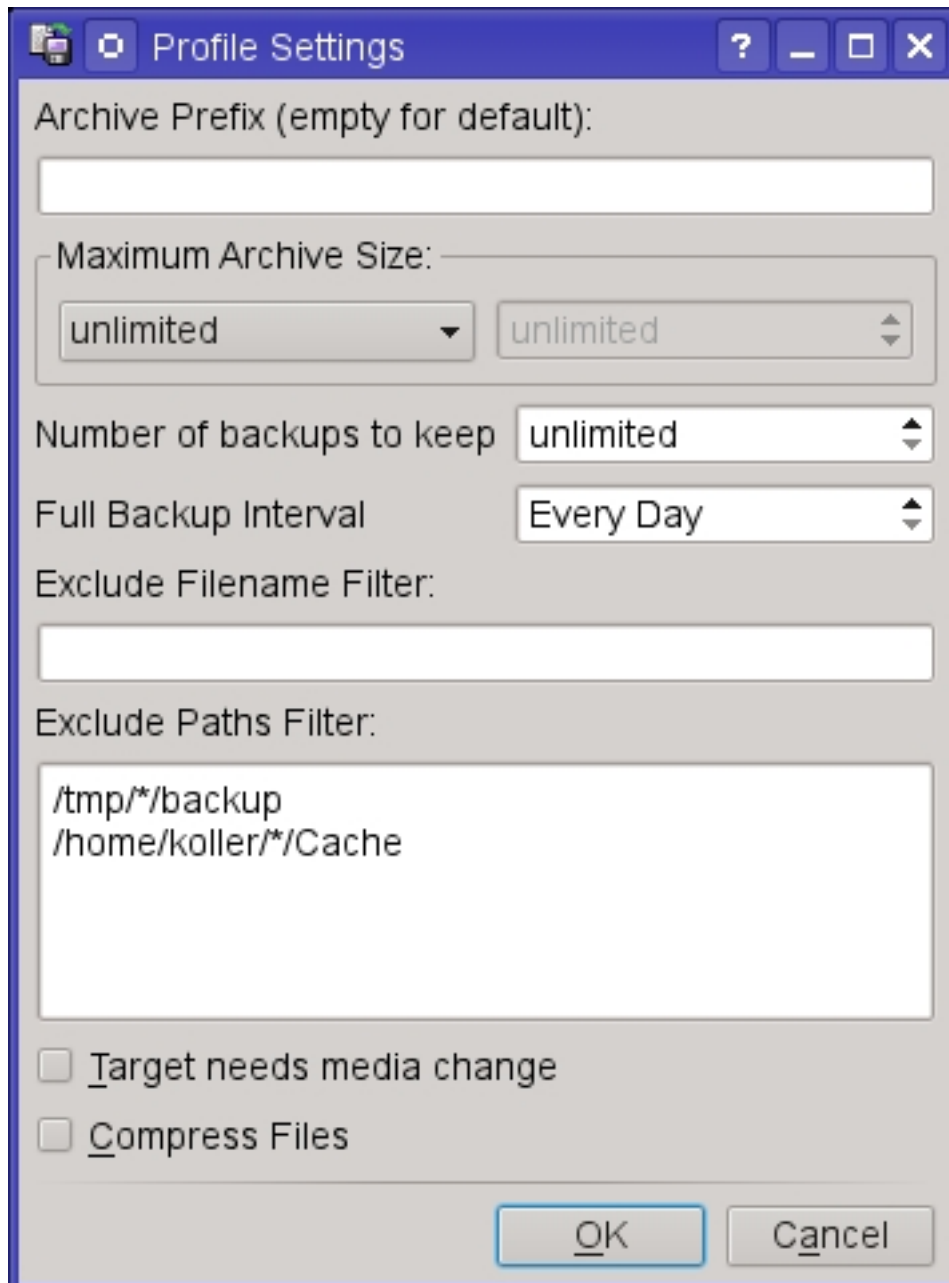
Profile Settings

?

Archive Prefix (empty for default):

Maximum Archive Size:

unlimited

unlimited

Number of backups to keep

unlimited

Full Backup Interval

Every Day

Exclude Filename Filter:

Exclude Paths Filter:

/tmp/*/backup
/home/koller/*/Cache

Target needs media change

Compress Files

OK

Cancel